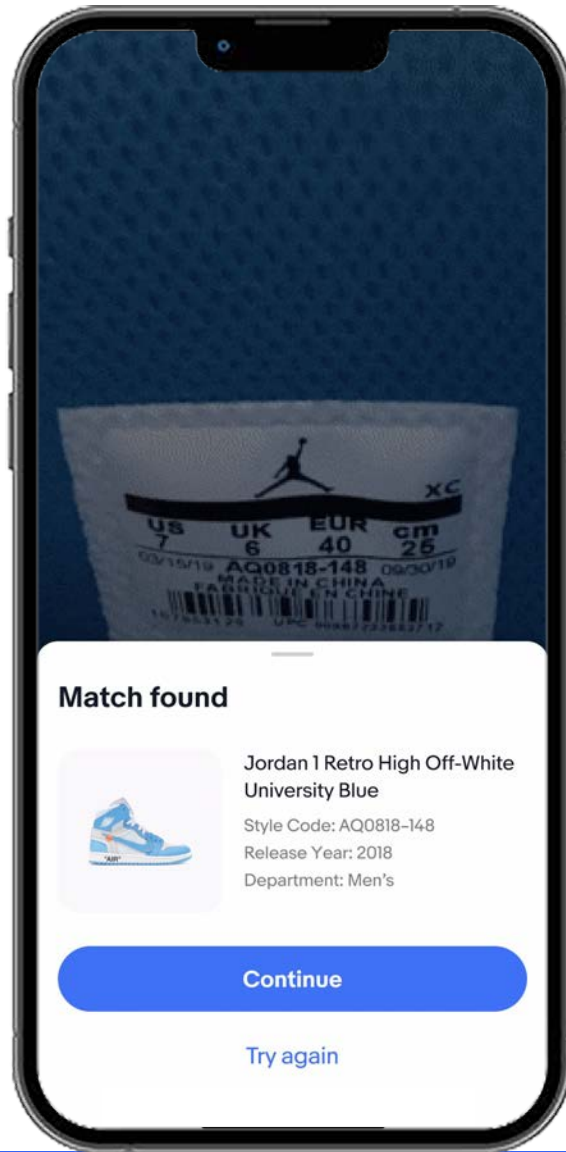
XC
US 7 UK 6 EUR 40 cm 25
03/15/19 AQ0818-148 09/30/19
MADE IN CHINA
FABRIQUE EN CHINE
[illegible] UPC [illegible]

Match found

"AIR"

Jordan 1 Retro High Off-White University Blue
Style Code: AQ0818-148
Release Year: 2018
Department: Men's

Continue

Try again